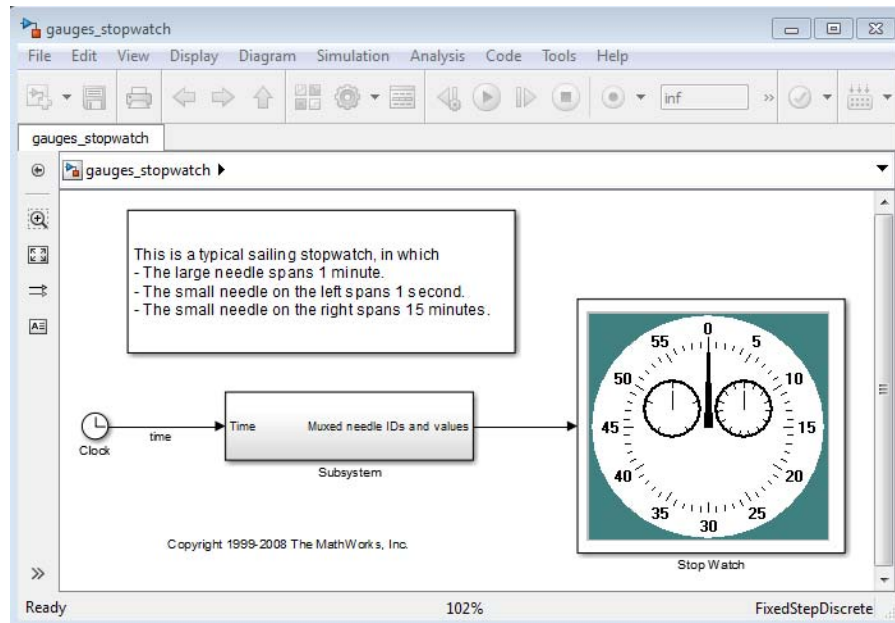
gauges_stopwatch

File Edit View Display Diagram Simulation Analysis Code Tools Help

inf

gauges_stopwatch

gauges_stopwatch ▶

This is a typical sailing stopwatch, in which
- The large needle spans 1 minute.
- The small needle on the left spans 1 second.
- The small needle on the right spans 15 minutes.

Clock

time

Time

Muxed needle IDs and values

Subsystem

0
5
10
15
20
25
30
35
40
45
50
55

Stop Watch

Copyright 1999-2008 The MathWorks, Inc.

Ready

102%

FixedStepDiscrete